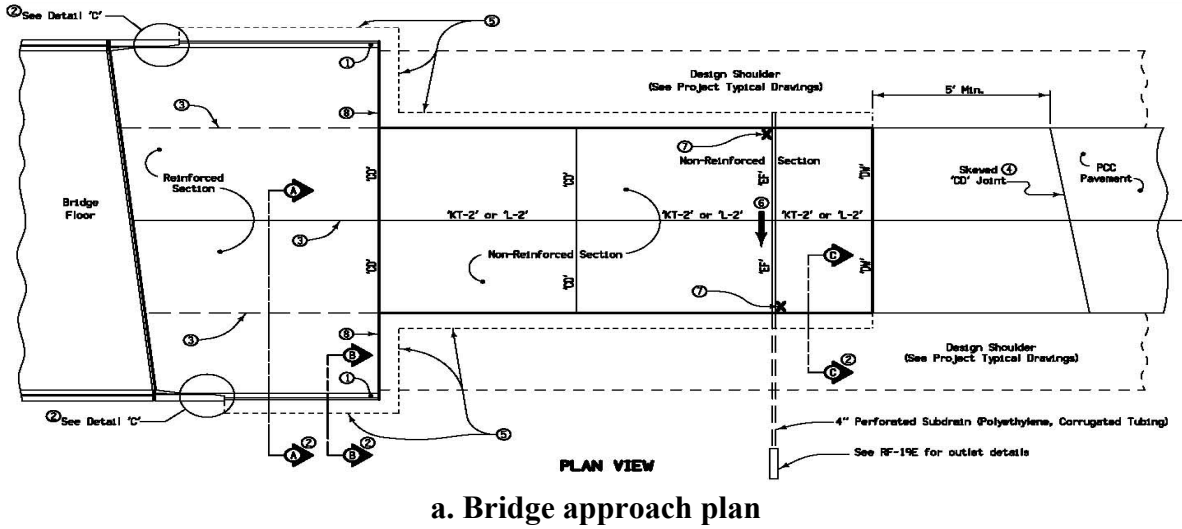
②See Detail 'C'

⑤

①

Design Shoulder
(See Project Typical Drawings)

5' Min.

⑧

③

⑦

Non-Reinforced Section

Reinforced Section

'CD'

'CD'

'E'

'M'

Skewed ④ 'CD' Joint

PCC Pavement

Bridge Floor

A

③

'KT-2' or 'L-2'

'KT-2' or 'L-2'

⑥

'KT-2' or 'L-2'

'CD'

Non-Reinforced Section

'CD'

'E'

C

'M'

⑦

③

⑧

Design Shoulder
(See Project Typical Drawings)

B

C ②

①

②See Detail 'C'

⑤

4" Perforated Subdrain (Polyethylene, Corrugated Tubing)

A ②

B ②

See RF-19E for outlet details

PLAN VIEW

a. Bridge approach plan